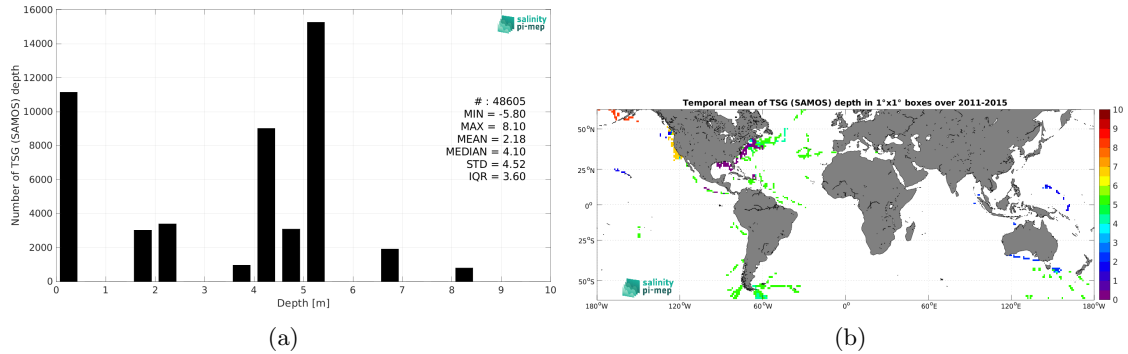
salinity pi-mep

# : 48605
MIN = -5.80
MAX = 8.10
MEAN = 2.18
MEDIAN = 4.10
STD = 4.52
IQR = 3.60

Number of TSG (SAMOS) depth

16000
14000
12000
10000
8000
6000
4000
2000
0

0 1 2 3 4 5 6 7 8 9 10

Depth [m]

(a)

Temporal mean of TSG (SAMOS) depth in 1°x1° boxes over 2011-2015

50°N
25°N
0°
25°S
50°S

180°W 120°W 60°W 0° 60°E 120°E 180°W

10
9
8
7
6
5
4
3
2
1
0

salinity pi-mep

(b)